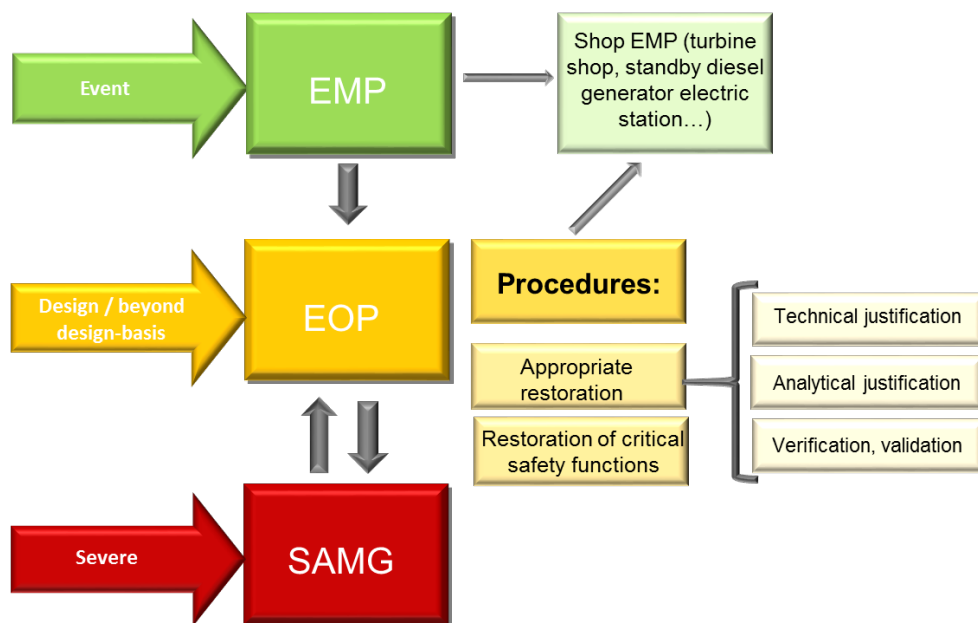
Event

EMP

Shop EMP (turbine shop, standby diesel generator electric station…)

Design / beyond design-basis

EOP

Procedures:

Appropriate restoration

Restoration of critical safety functions

Technical justification

Analytical justification

Verification, validation

Severe

SAMG